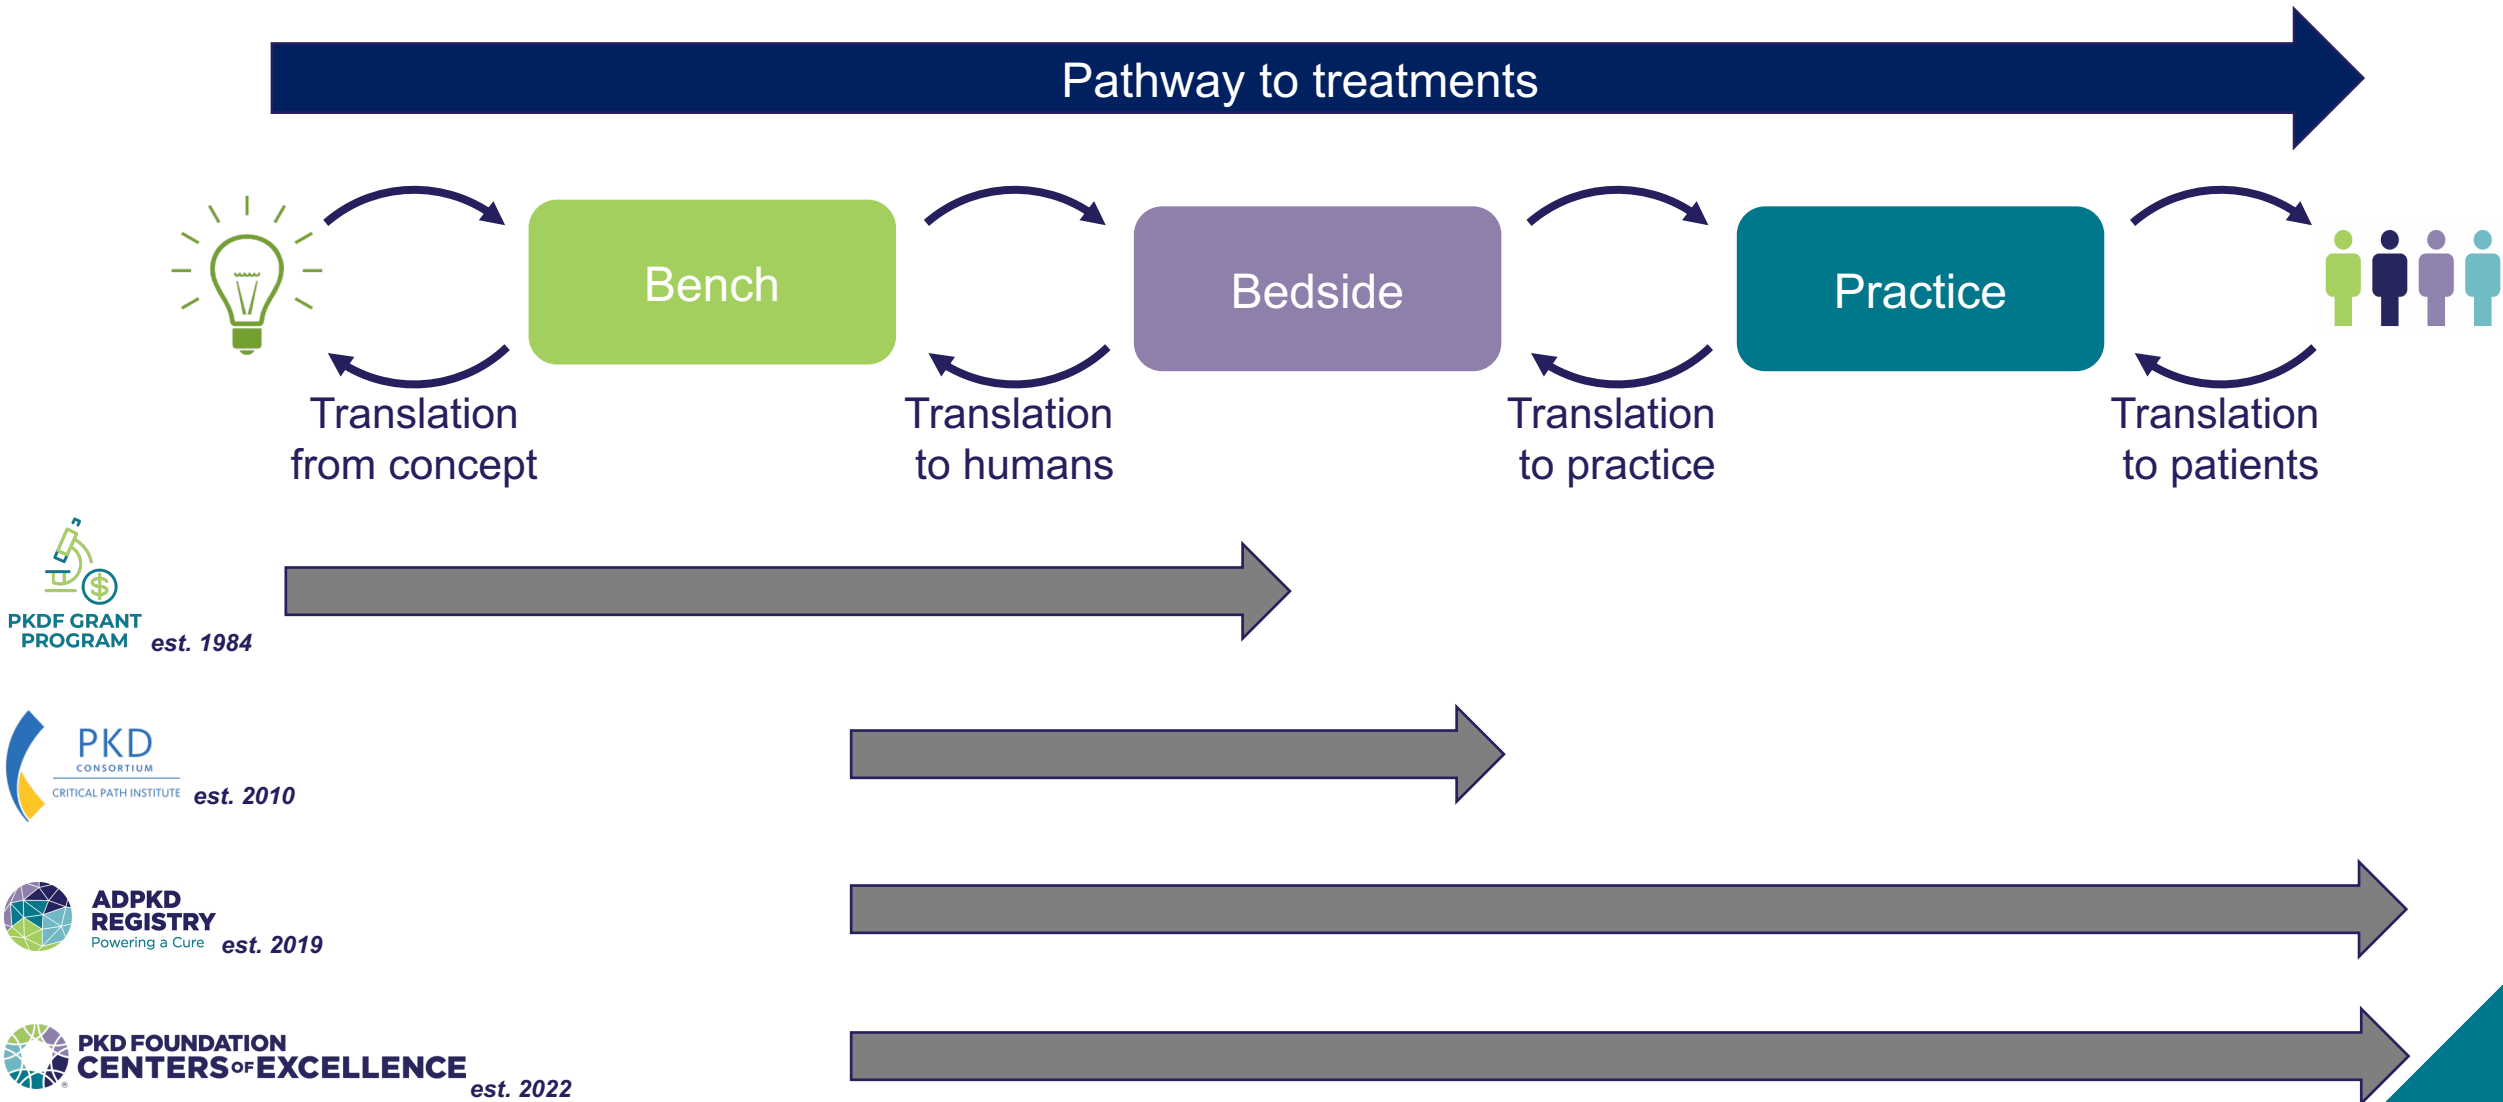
Pathway to treatments

Bench

Bedside

Practice

Translation from concept

Translation to humans

Translation to practice

Translation to patients

PKDF GRANT PROGRAM est. 1984

PKD CONSORTIUM CRITICAL PATH INSTITUTE est. 2010

ADPKD REGISTRY Powering a Cure est. 2019

PKD FOUNDATION CENTERS OF EXCELLENCE est. 2022